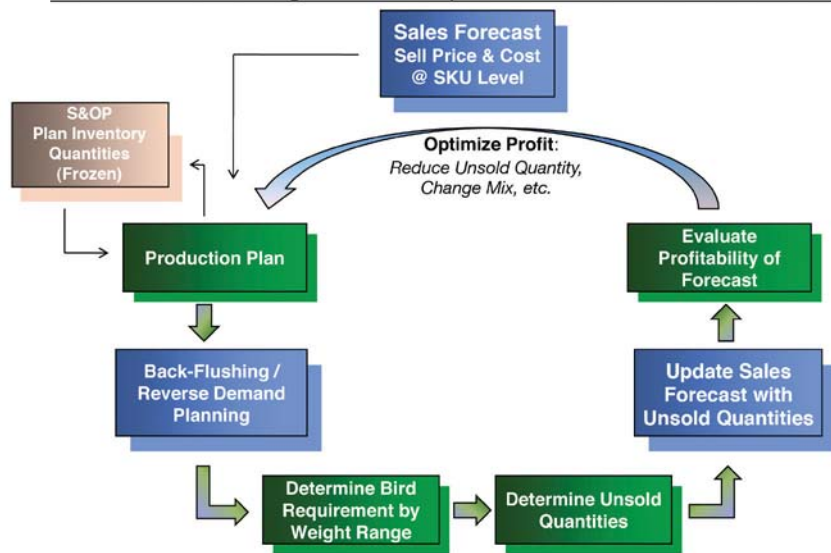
Sales Forecast
Sell Price & Cost
@ SKU Level

S&OP
Plan Inventory
Quantities
(Frozen)

Optimize Profit:
Reduce Unsold Quantity,
Change Mix, etc.

Production Plan

Evaluate
Profitability of
Forecast

Back-Flushing /
Reverse Demand
Planning

Update Sales
Forecast with
Unsold Quantities

Determine Bird
Requirement by
Weight Range

Determine Unsold
Quantities